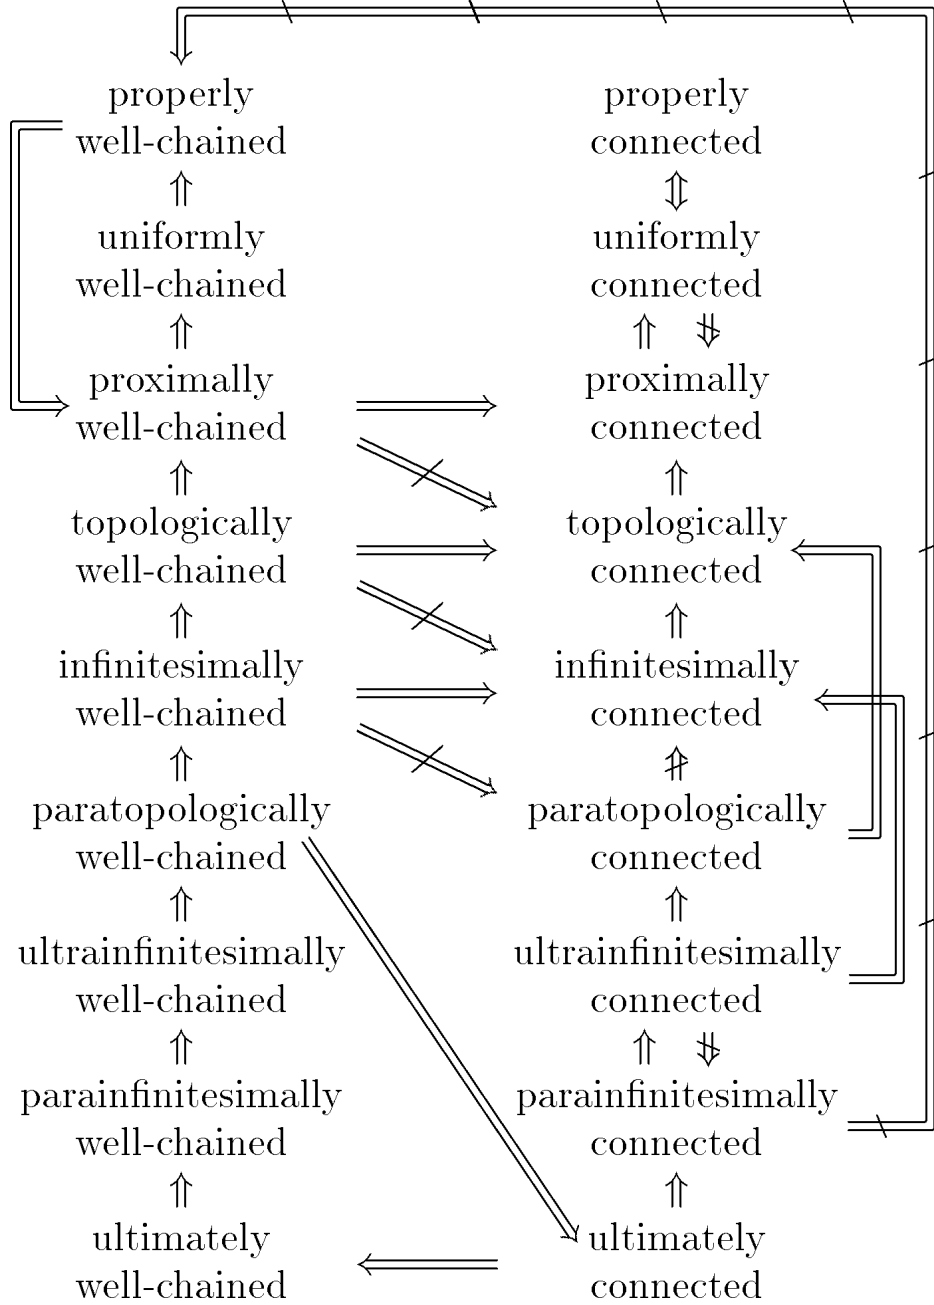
properly well-chained
$\Uparrow$
uniformly well-chained
$\Uparrow$
proximally well-chained
$\Uparrow$
topologically well-chained
$\Uparrow$
infinitesimally well-chained
$\Uparrow$
paratopologically well-chained
$\Uparrow$
ultrainfinitesimally well-chained
$\Uparrow$
parainfinitesimally well-chained
$\Uparrow$
ultimately well-chained

properly connected
$\Updownarrow$
uniformly connected
$\Uparrow$ $\not\Downarrow$
proximally connected
$\Uparrow$
topologically connected
$\Uparrow$
infinitesimally connected
$\not\Uparrow$
paratopologically connected
$\Uparrow$
ultrainfinitesimally connected
$\Uparrow$ $\not\Downarrow$
parainfinitesimally connected
$\Uparrow$
ultimately connected